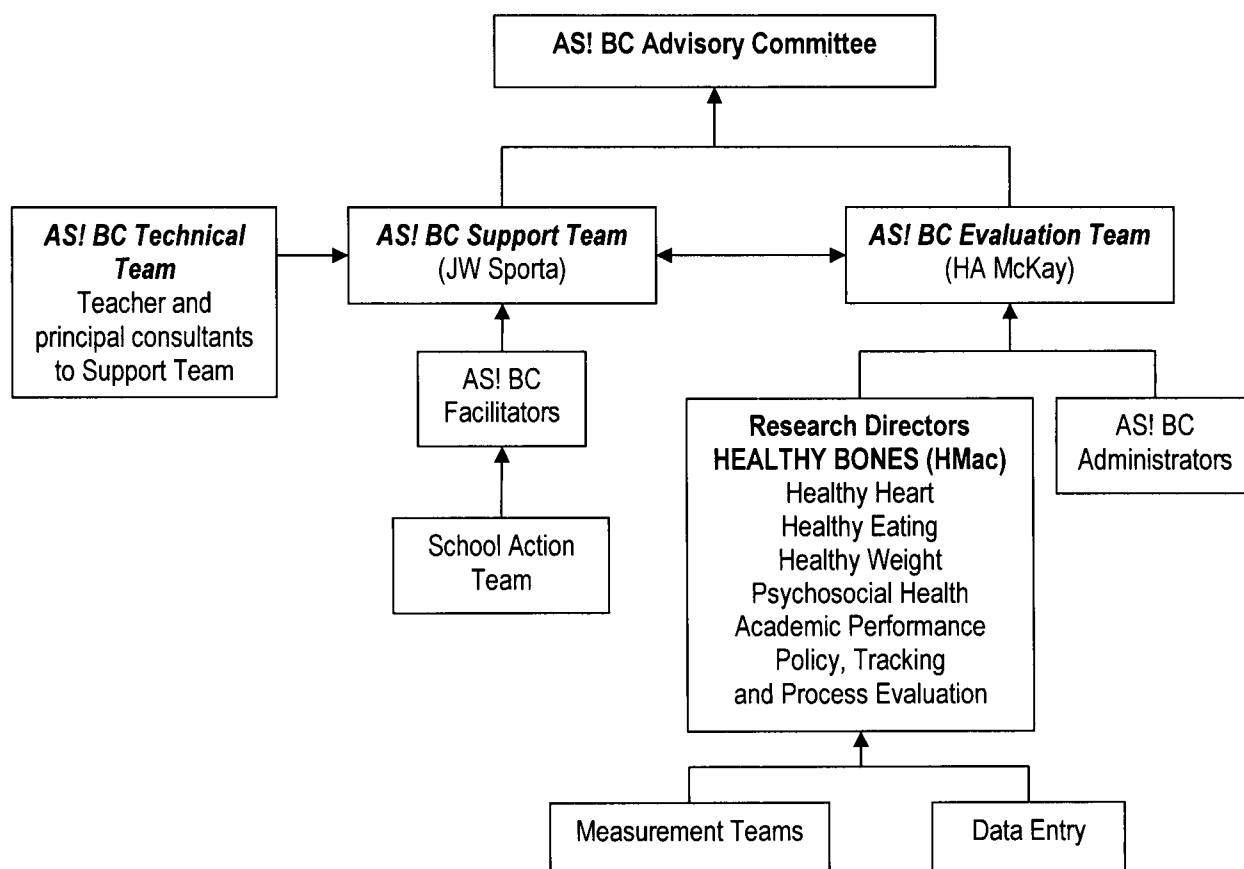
AS! BC Advisory Committee

AS! BC Technical Team
Teacher and principal consultants to Support Team

AS! BC Support Team
(JW Sporta)

AS! BC Evaluation Team
(HA McKay)

AS! BC Facilitators

School Action Team

Research Directors
HEALTHY BONES (HMac)
Healthy Heart
Healthy Eating
Healthy Weight
Psychosocial Health
Academic Performance
Policy, Tracking
and Process Evaluation

AS! BC Administrators

Measurement Teams

Data Entry